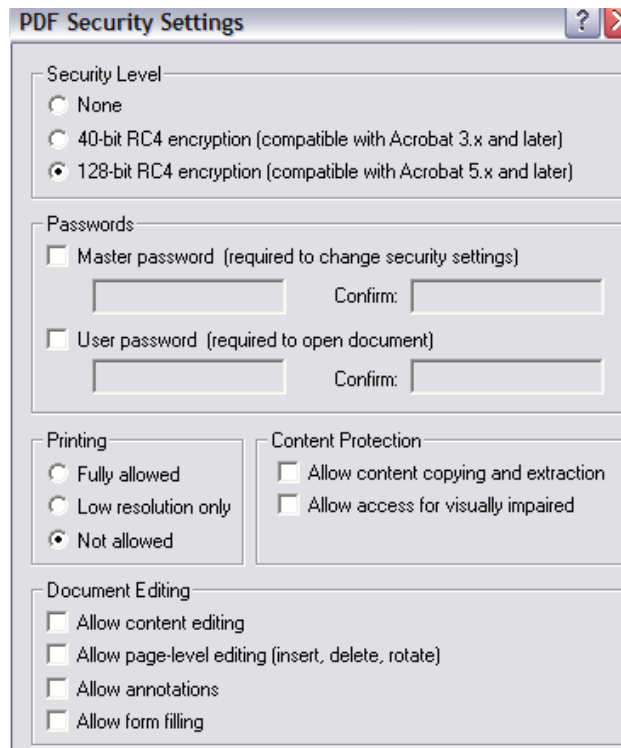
PDF Security Settings

?

Security Level

None

40-bit RC4 encryption (compatible with Acrobat 3.x and later)

128-bit RC4 encryption (compatible with Acrobat 5.x and later)

Passwords

Master password (required to change security settings)

Confirm:

User password (required to open document)

Confirm:

Printing

Fully allowed

Low resolution only

Not allowed

Content Protection

Allow content copying and extraction

Allow access for visually impaired

Document Editing

Allow content editing

Allow page-level editing (insert, delete, rotate)

Allow annotations

Allow form filling